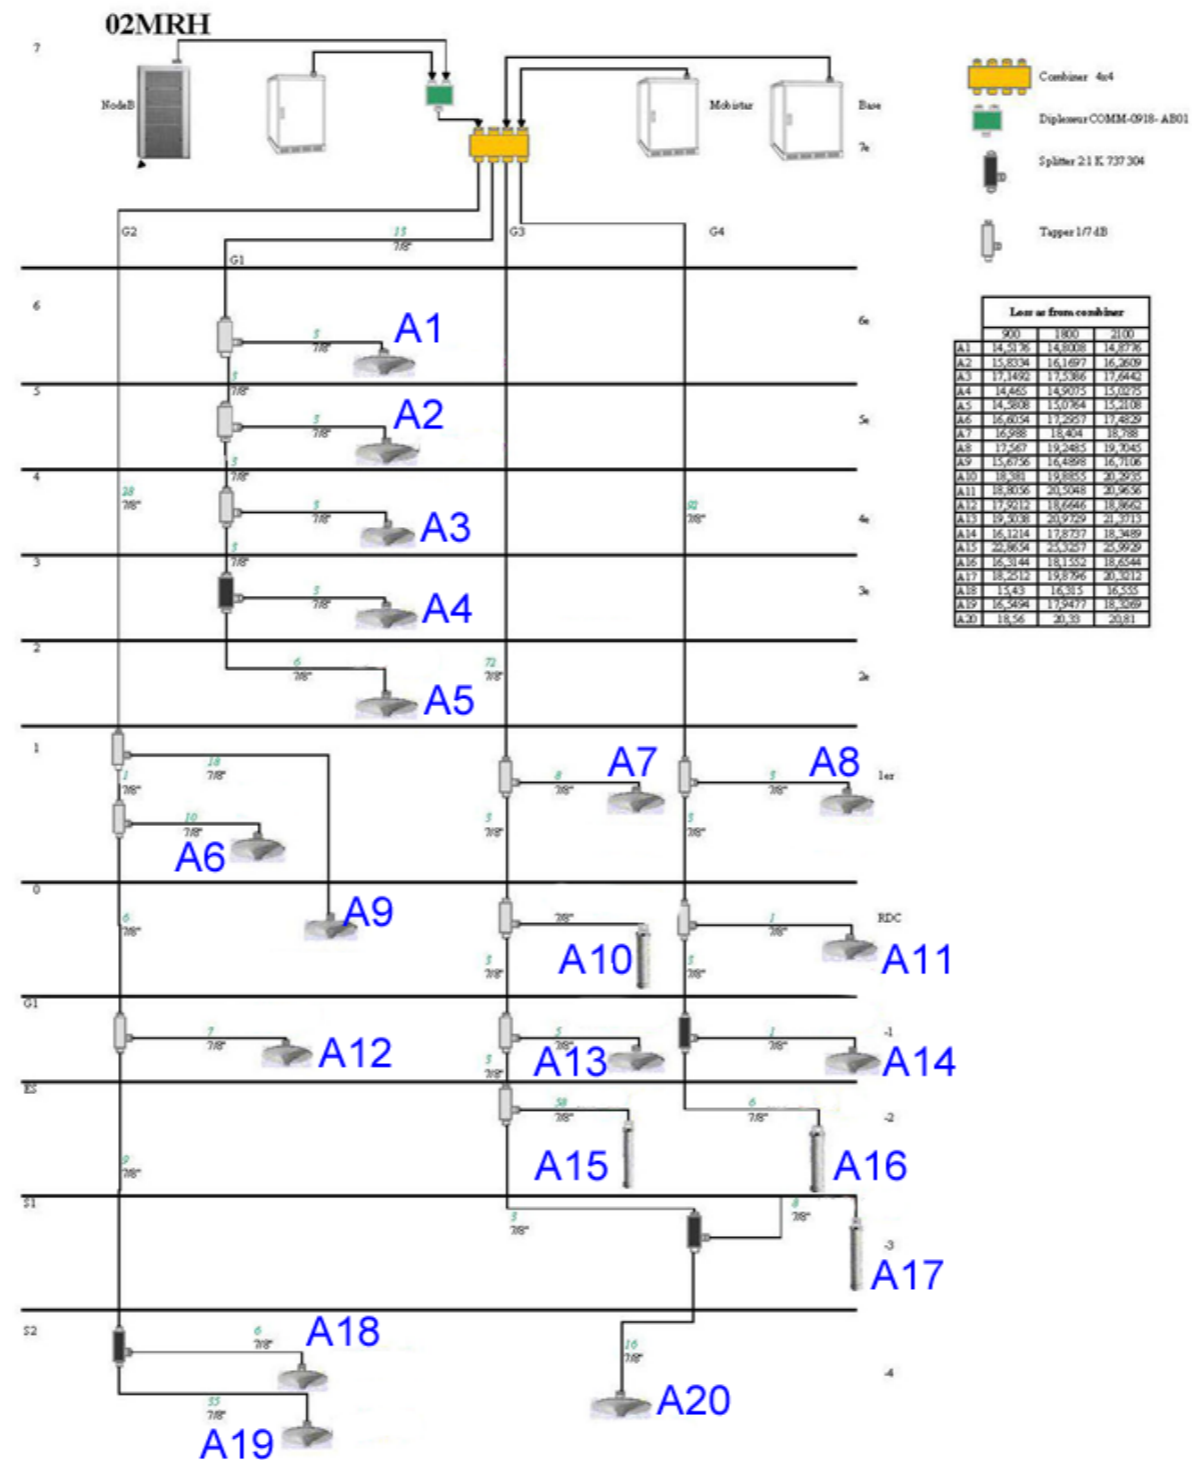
02MRH

7

NodeB

Mobistar

Base

7e

Combiner 4x4

Diplexeur COMM-0918-AB01

Splitter 2:1 K 737 304

Tapper 1/7 dB

G2

15
7/8"

G3

G4

G1

6

6e

A1

5
7/8"

5
7/8"

5

5e

A2

5
7/8"

5
7/8"

4

4e

28
7/8"

A3

5
7/8"

5
7/8"

81
7/8"

3

3e

A4

5
7/8"

2

2e

6
7/8"

72
7/8"

A5

1

1er

18
7/8"

A7

8
7/8"

A8

3
7/8"

1
7/8"

10
7/8"

5
7/8"

5
7/8"

A6

0

RDC

6
7/8"

A9

7/8"

A10

1
7/8"

A11

5
7/8"

5
7/8"

G1

-1

7
7/8"

A12

5
7/8"

A13

1
7/8"

A14

5
7/8"

ES

-2

58
7/8"

6
7/8"

A15

A16

9
7/8"

S1

-3

8
7/8"

5
7/8"

A17

S2

-4

6
7/8"

A18

16
7/8"

55
7/8"

A20

A19

| | Loss as from combiner | | |
|---|---|---|---|
| | 900 | 1800 | 2100 |
| A1 | 14,5176 | 14,8008 | 14,8776 |
| A2 | 15,8334 | 16,1697 | 16,2609 |
| A3 | 17,1492 | 17,5386 | 17,6442 |
| A4 | 14,465 | 14,9075 | 15,0275 |
| A5 | 14,5808 | 15,0764 | 15,2108 |
| A6 | 16,6054 | 17,2957 | 17,4829 |
| A7 | 16,988 | 18,404 | 18,788 |
| A8 | 17,567 | 19,2485 | 19,7045 |
| A9 | 15,6756 | 16,4898 | 16,7106 |
| A10 | 18,381 | 19,8855 | 20,2935 |
| A11 | 18,8056 | 20,5048 | 20,9656 |
| A12 | 17,9212 | 18,6646 | 18,8662 |
| A13 | 19,5038 | 20,9729 | 21,3713 |
| A14 | 16,1214 | 17,8737 | 18,3489 |
| A15 | 22,8654 | 25,3257 | 25,9929 |
| A16 | 16,3144 | 18,1552 | 18,6544 |
| A17 | 18,2512 | 19,8796 | 20,3212 |
| A18 | 15,43 | 16,315 | 16,555 |
| A19 | 16,5494 | 17,9477 | 18,3269 |
| A20 | 18,56 | 20,33 | 20,81 |